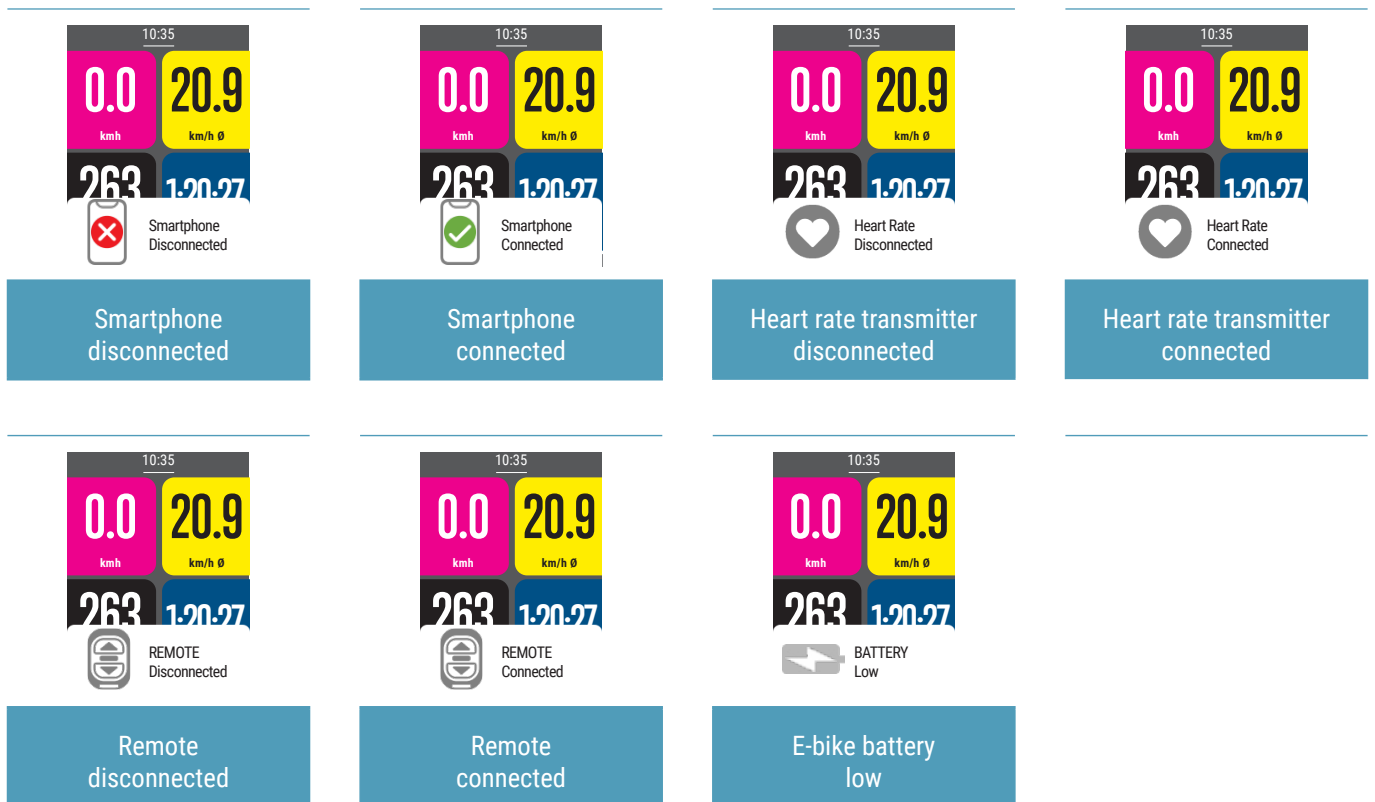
10:35
0.0
kmh
20.9
km/h Ø
263
1:20:27
Smartphone Disconnected

Smartphone disconnected

10:35
0.0
kmh
20.9
km/h Ø
263
1:20:27
Smartphone Connected

Smartphone connected

10:35
0.0
kmh
20.9
km/h Ø
263
1:20:27
Heart Rate Disconnected

Heart rate transmitter disconnected

10:35
0.0
kmh
20.9
km/h Ø
263
1:20:27
Heart Rate Connected

Heart rate transmitter connected

10:35
0.0
kmh
20.9
km/h Ø
263
1:20:27
REMOTE Disconnected

Remote disconnected

10:35
0.0
kmh
20.9
km/h Ø
263
1:20:27
REMOTE Connected

Remote connected

10:35
0.0
kmh
20.9
km/h Ø
263
1:20:27
BATTERY Low

E-bike battery low